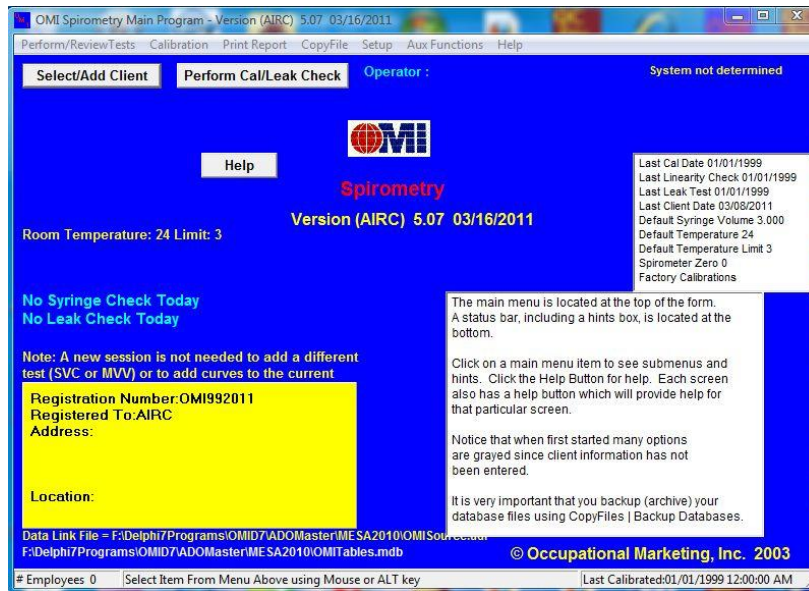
OMI Spirometry Main Program - Version (AIRC) 5.07 03/16/2011

Perform/ReviewTests Calibration Print Report CopyFile Setup Aux Functions Help

Select/Add Client

Perform Cal/Leak Check

Operator :

System not determined

OMI

Help

Spirometry

Version (AIRC) 5.07 03/16/2011

Last Cal Date 01/01/1999
Last Linearity Check 01/01/1999
Last Leak Test 01/01/1999
Last Client Date 03/08/2011
Default Syringe Volume 3.000
Default Temperature 24
Default Temperature Limit 3
Spirometer Zero 0
Factory Calibrations

Room Temperature: 24 Limit: 3

No Syringe Check Today
No Leak Check Today

Note: A new session is not needed to add a different test (SVC or MVV) or to add curves to the current

Registration Number:OMI992011
Registered To:AIRC
Address:

Location:

The main menu is located at the top of the form. A status bar, including a hints box, is located at the bottom.

Click on a main menu item to see submenus and hints. Click the Help Button for help. Each screen also has a help button which will provide help for that particular screen.

Notice that when first started many options are grayed since client information has not been entered.

It is very important that you backup (archive) your database files using CopyFiles | Backup Databases.

Data Link File = F:\Delphi7Programs\OMID7\ADOMaster\MESA2010\OMISource.udl
F:\Delphi7Programs\OMID7\ADOMaster\MESA2010\OMITables.mdb

© Occupational Marketing, Inc. 2003

# Employees 0 | Select Item From Menu Above using Mouse or ALT key | Last Calibrated:01/01/1999 12:00:00 AM